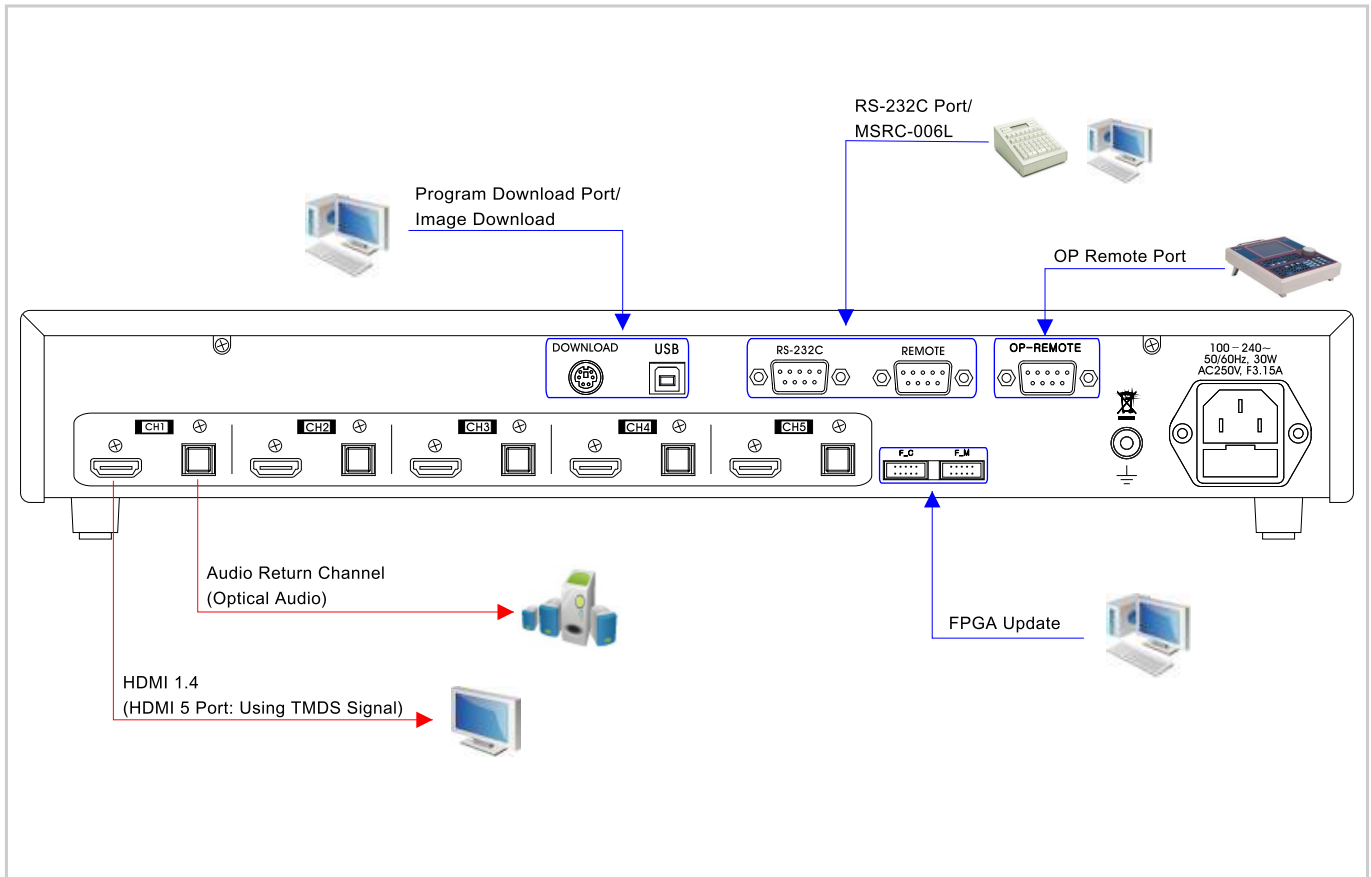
RS-232C Port/
MSRC-006L

Program Download Port/
Image Download

OP Remote Port

DOWNLOAD USB

RS-232C REMOTE

OP-REMOTE

100－240～
50/60Hz, 30W
AC250V, F3.15A

CH1 CH2 CH3 CH4 CH5

F_C F_M

Audio Return Channel
(Optical Audio)

FPGA Update

HDMI 1.4
(HDMI 5 Port: Using TMDS Signal)